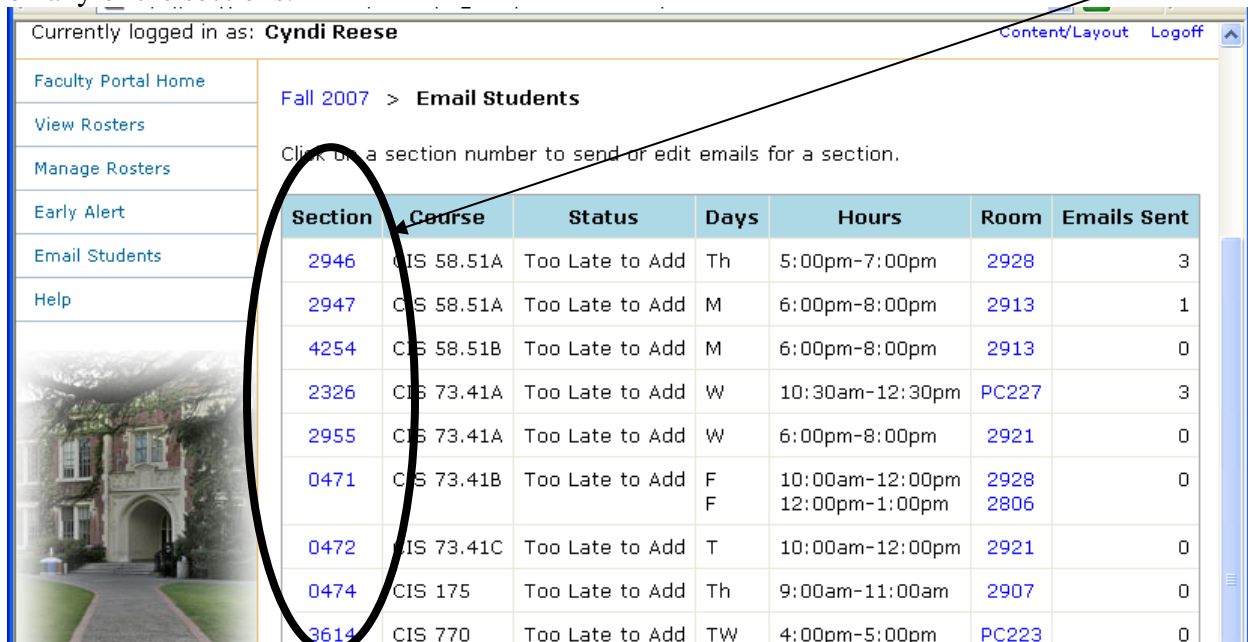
Currently logged in as: **Cyndi Reese**

Content/Layout Logoff

Faculty Portal Home
View Rosters
Manage Rosters
Early Alert
Email Students
Help

Fall 2007 > **Email Students**

Click on a section number to send or edit emails for a section.

| Section | Course | Status | Days | Hours | Room | Emails Sent |
|---|---|---|---|---|---|---|
| 2946 | CIS 58.51A | Too Late to Add | Th | 5:00pm-7:00pm | 2928 | 3 |
| 2947 | CIS 58.51A | Too Late to Add | M | 6:00pm-8:00pm | 2913 | 1 |
| 4254 | CIS 58.51B | Too Late to Add | M | 6:00pm-8:00pm | 2913 | 0 |
| 2326 | CIS 73.41A | Too Late to Add | W | 10:30am-12:30pm | PC227 | 3 |
| 2955 | CIS 73.41A | Too Late to Add | W | 6:00pm-8:00pm | 2921 | 0 |
| 0471 | CIS 73.41B | Too Late to Add | F F | 10:00am-12:00pm 12:00pm-1:00pm | 2928 2806 | 0 |
| 0472 | CIS 73.41C | Too Late to Add | T | 10:00am-12:00pm | 2921 | 0 |
| 0474 | CIS 175 | Too Late to Add | Th | 9:00am-11:00am | 2907 | 0 |
| 3614 | CIS 770 | Too Late to Add | TW | 4:00pm-5:00pm | PC223 | 0 |